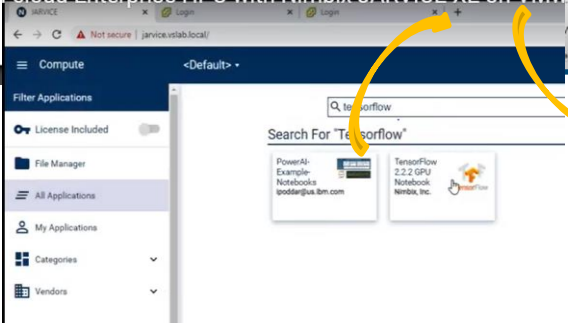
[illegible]

JARVICE

Login

Login

Not secure | jarvice.vslab.local/

Compute

<Default>

Filter Applications

License Included

File Manager

All Applications

My Applications

Categories

Vendors

tensorflow

Search For "Tensorflow"

PowerAI-Example-Notebooks
ipoddar@us.ibm.com

TensorFlow 2.2.2 GPU Notebook
Nimbix, Inc.

TensorFlow